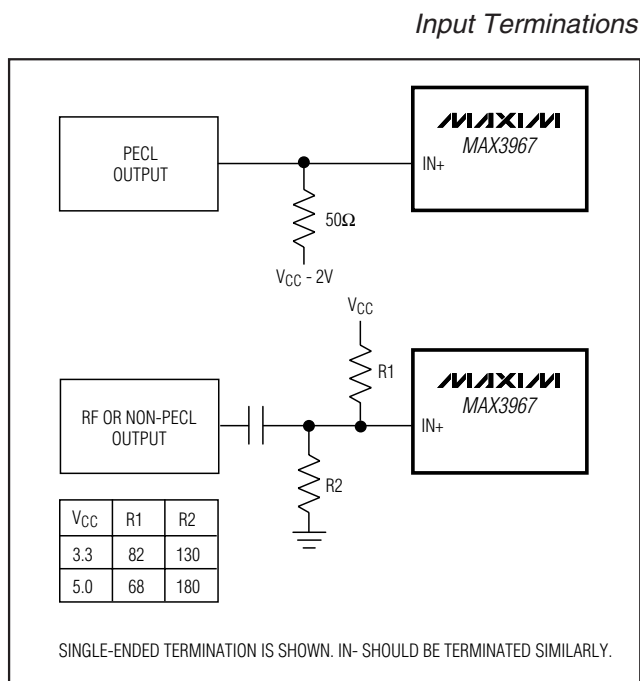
Input Terminations

PECL OUTPUT

MAXIM
MAX3967

IN+

$50\Omega$

$V_{CC}$ - 2V

$V_{CC}$

R1

MAXIM
MAX3967

RF OR NON-PECL OUTPUT

IN+

R2

| $V_{CC}$ | R1 | R2 |
|---|---|---|
| 3.3 | 82 | 130 |
| 5.0 | 68 | 180 |

SINGLE-ENDED TERMINATION IS SHOWN. IN- SHOULD BE TERMINATED SIMILARLY.